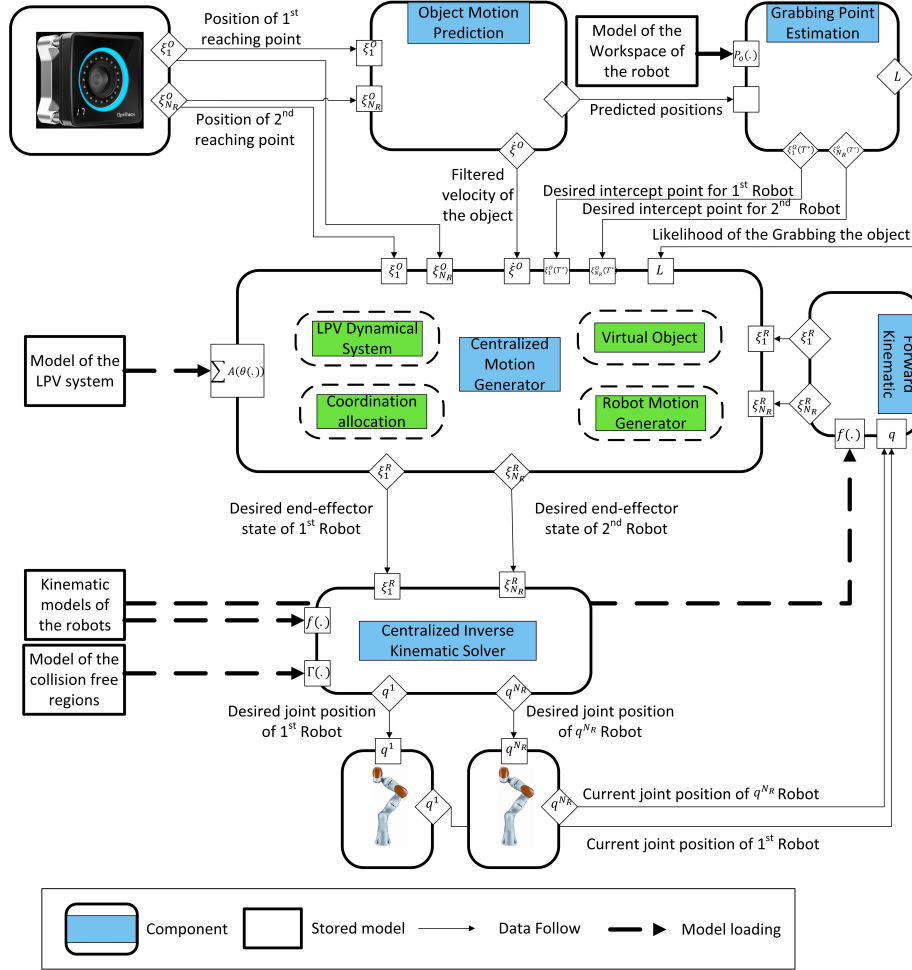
$\xi_1^O$

$\xi_{N_R}^O$

Position of 1$^{st}$ reaching point

Position of 2$^{nd}$ reaching point

Object Motion Prediction

$\xi_1^O$

$\xi_{N_R}^O$

Model of the Workspace of the robot

Grabbing Point Estimation

$P_o(.)$

$L$

Predicted positions

$\dot{\xi}^O$

Filtered velocity of the object

$\xi_1^O(T^*)$

$\xi_{N_R}^O(T^*)$

Desired intercept point for 1$^{st}$ Robot

Desired intercept point for 2$^{nd}$ Robot

Likelihood of the Grabbing the object

$\xi_1^O$

$\xi_{N_R}^O$

$\dot{\xi}^O$

$\xi_1^O(T^*)$

$\xi_{N_R}^O(T^*)$

$L$

Model of the LPV system

$\sum A(\theta(.))$

LPV Dynamical System

Centralized Motion Generator

Virtual Object

Coordination allocation

Robot Motion Generator

$\xi_1^R$

$\xi_{N_R}^R$

$\xi_1^R$

$\xi_{N_R}^R$

Forward Kinematic

$f(.)$

$q$

$\xi_1^R$

$\xi_{N_R}^R$

Desired end-effector state of 1$^{st}$ Robot

Desired end-effector state of 2$^{nd}$ Robot

Kinematic models of the robots

Model of the collision free regions

$\xi_1^R$

$\xi_{N_R}^R$

$f(.)$

$\Gamma(.)$

Centralized Inverse Kinematic Solver

$q^1$

$q^{N_R}$

Desired joint position of 1$^{st}$ Robot

Desired joint position of $q^{N_R}$ Robot

$q^1$

$q^{N_R}$

$q^1$

$q^{N_R}$

Current joint position of $q^{N_R}$ Robot

Current joint position of 1$^{st}$ Robot

Component

Stored model

Data Follow

Model loading